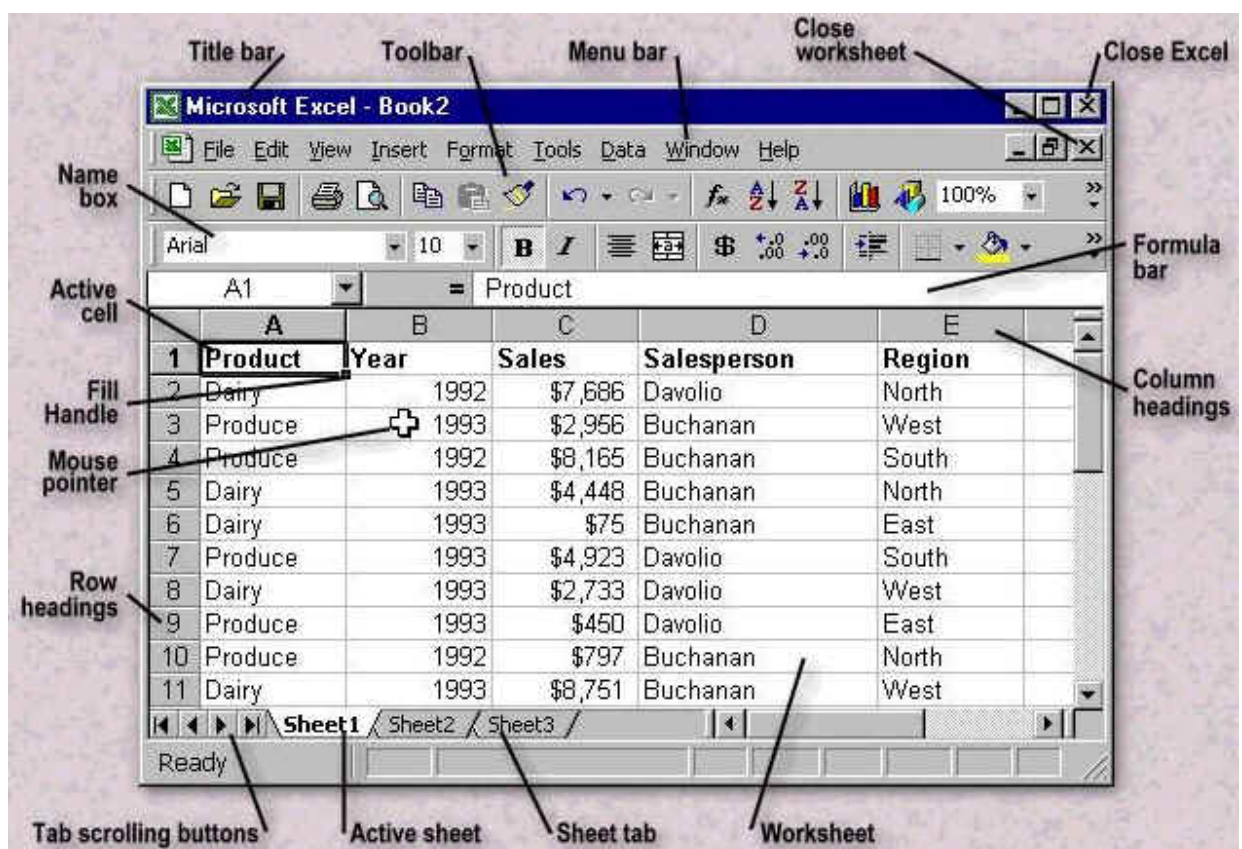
Title bar
Toolbar
Menu bar
Close worksheet
Close Excel

Microsoft Excel - Book2

File Edit View Insert Format Tools Data Window Help

100%

Name box

Arial 10 B I $

Formula bar

Active cell

A1 = Product

| | A | B | C | D | E |
|---|---|---|---|---|---|
| 1 | Product | Year | Sales | Salesperson | Region |
| 2 | Dairy | 1992 | \$7,686 | Davolio | North |
| 3 | Produce | 1993 | \$2,956 | Buchanan | West |
| 4 | Produce | 1992 | \$8,165 | Buchanan | South |
| 5 | Dairy | 1993 | \$4,448 | Buchanan | North |
| 6 | Dairy | 1993 | \$75 | Buchanan | East |
| 7 | Produce | 1993 | \$4,923 | Davolio | South |
| 8 | Dairy | 1993 | \$2,733 | Davolio | West |
| 9 | Produce | 1993 | \$450 | Davolio | East |
| 10 | Produce | 1992 | \$797 | Buchanan | North |
| 11 | Dairy | 1993 | \$8,751 | Buchanan | West |

Fill Handle
Mouse pointer
Row headings
Column headings

Sheet1 Sheet2 Sheet3

Ready

Tab scrolling buttons
Active sheet
Sheet tab
Worksheet